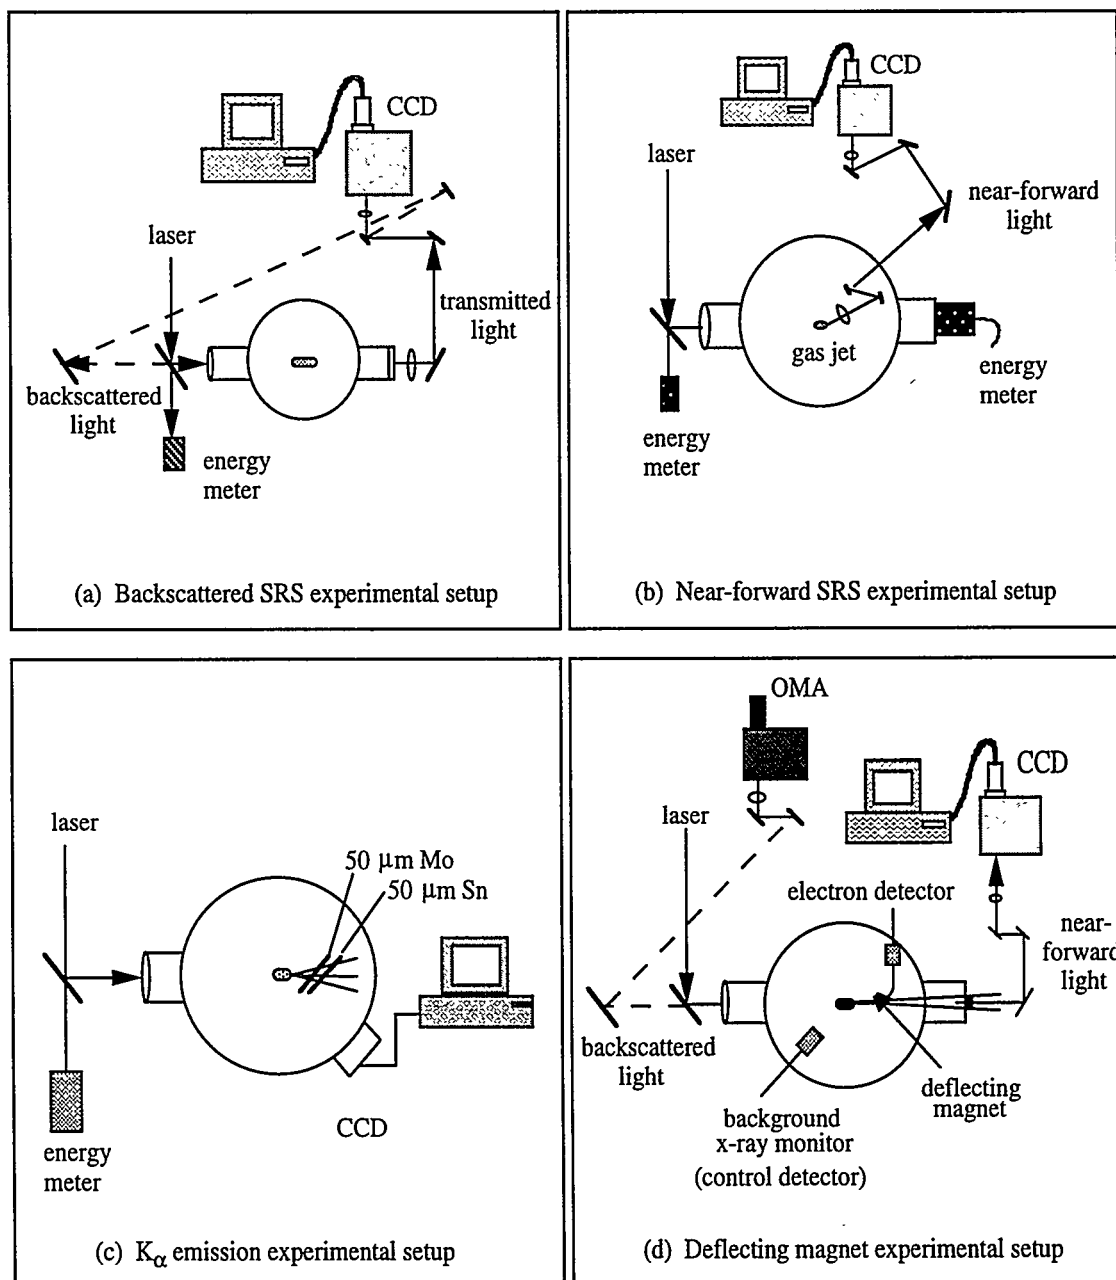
CCD

laser

transmitted light

backscattered light

energy meter

(a) Backscattered SRS experimental setup

CCD

laser

near-forward light

gas jet

energy meter

energy meter

(b) Near-forward SRS experimental setup

laser

50 μm Mo
50 μm Sn

CCD

energy meter

(c) $K_{\alpha}$ emission experimental setup

OMA

CCD

laser

electron detector

near-forward light

backscattered light

background x-ray monitor
(control detector)

deflecting magnet

(d) Deflecting magnet experimental setup